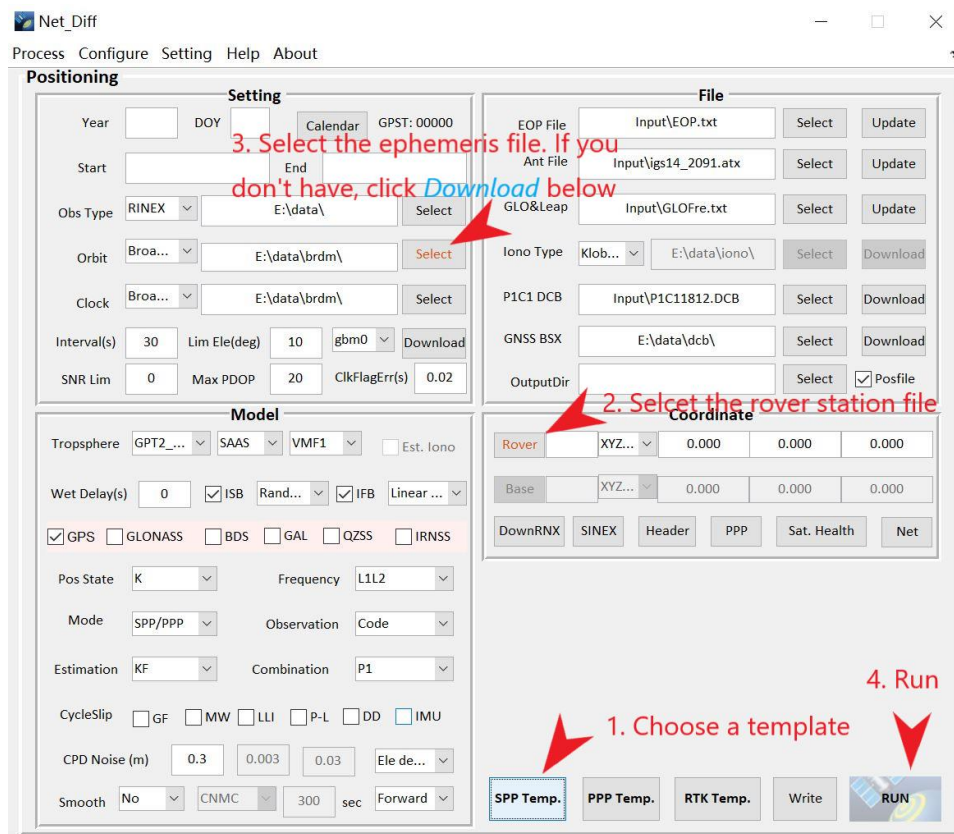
Net_Diff

Process Configure Setting Help About

Positioning

Setting

Year DOY Calendar GPST: 00000

3. Select the ephemeris file. If you don't have, click Download below

Start End

Obs Type RINEX E:\data\ Select

Orbit Broa... E:\data\brdm\ Select

Clock Broa... E:\data\brdm\ Select

Interval(s) 30 Lim Ele(deg) 10 gbm0 Download

SNR Lim 0 Max PDOP 20 ClkFlagErr(s) 0.02

File

EOP File Input\EOP.txt Select Update

Ant File Input\igs14_2091.atx Select Update

GLO&Leap Input\GLOFre.txt Select Update

Iono Type Klob... E:\data\iono\ Select Download

P1C1 DCB Input\P1C11812.DCB Select Download

GNSS BSX E:\data\dcb\ Select Download

OutputDir Select Posfile

2. Selcet the rover station file

Coordinate

Rover XYZ... 0.000 0.000 0.000

Base XYZ... 0.000 0.000 0.000

DownRNX SINEX Header PPP Sat. Health Net

Model

Tropsphere GPT2_... SAAS VMF1 Est. Iono

Wet Delay(s) 0 ISB Rand... IFB Linear ...

GPS GLONASS BDS GAL QZSS IRNSS

Pos State K Frequency L1L2

Mode SPP/PPP Observation Code

Estimation KF Combination P1

CycleSlip GF MW LLI P-L DD IMU

CPD Noise (m) 0.3 0.003 0.03 Ele de...

Smooth No CNMC 300 sec Forward

4. Run

1. Choose a template

SPP Temp. PPP Temp. RTK Temp. Write RUN